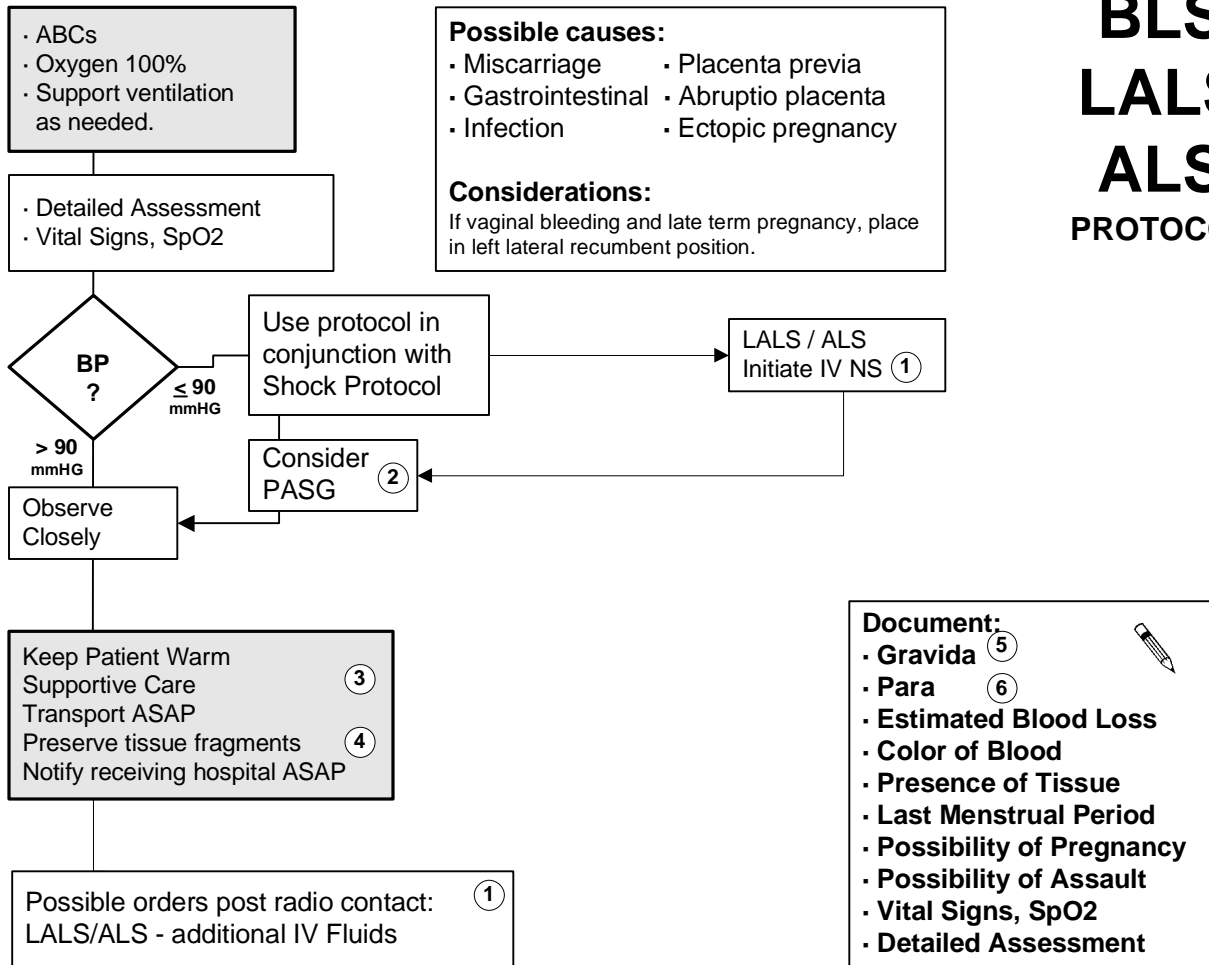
· ABCs
· Oxygen 100%
· Support ventilation as needed.

Possible causes:
· Miscarriage
· Gastrointestinal
· Infection
· Placenta previa
· Abruptio placenta
· Ectopic pregnancy

Considerations:
If vaginal bleeding and late term pregnancy, place in left lateral recumbent position.

BLS
LALS
ALS
PROTOCO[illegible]

· Detailed Assessment
· Vital Signs, SpO2

BP ?

Use protocol in conjunction with Shock Protocol

$\leq$ 90 mmHG

LALS / ALS
Initiate IV NS 1

> 90 mmHG

Consider PASG 2

Observe Closely

Keep Patient Warm
Supportive Care 3
Transport ASAP
Preserve tissue fragments 4
Notify receiving hospital ASAP

Document:
· Gravida 5
· Para 6
· Estimated Blood Loss
· Color of Blood
· Presence of Tissue
· Last Menstrual Period
· Possibility of Pregnancy
· Possibility of Assault
· Vital Signs, SpO2
· Detailed Assessment

Possible orders post radio contact: 1
LALS/ALS - additional IV Fluids